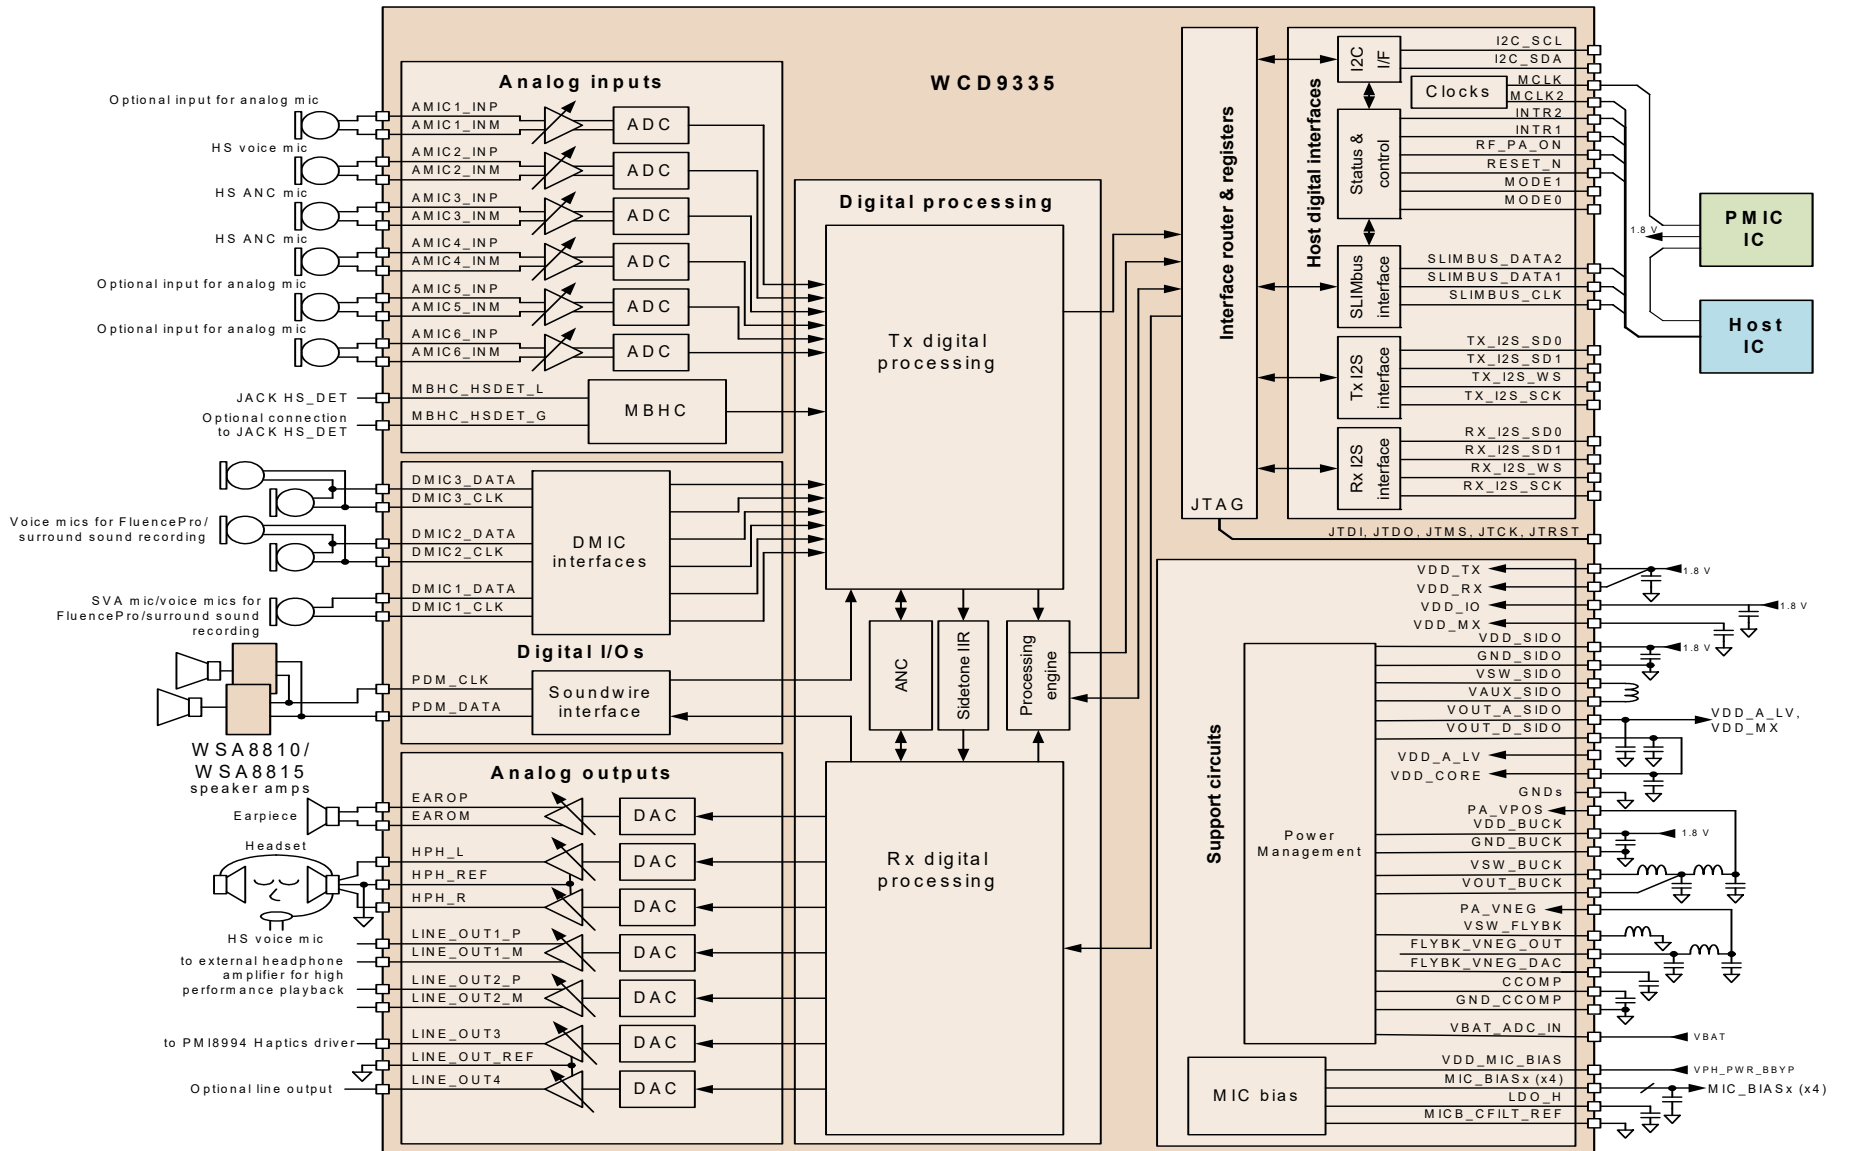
WCD9335

Analog inputs

Optional input for analog mic
AMIC1_INP
AMIC1_INM
ADC
HS voice mic
AMIC2_INP
AMIC2_INM
ADC
HS ANC mic
AMIC3_INP
AMIC3_INM
ADC
HS ANC mic
AMIC4_INP
AMIC4_INM
ADC
Optional input for analog mic
AMIC5_INP
AMIC5_INM
ADC
Optional input for analog mic
AMIC6_INP
AMIC6_INM
ADC
JACK HS_DET
MBHC_HSDET_L
Optional connection to JACK HS_DET
MBHC_HSDET_G
MBHC

DMIC3_DATA
DMIC3_CLK
Voice mics for FluencePro/ surround sound recording
DMIC2_DATA
DMIC2_CLK
DMIC interfaces
SVA mic/voice mics for FluencePro/surround sound recording
DMIC1_DATA
DMIC1_CLK
Digital I/Os
PDM_CLK
PDM_DATA
Soundwire interface
WSA8810/ WSA8815 speaker amps

Analog outputs
Earpiece
EAROP
EAROM
DAC
Headset
HPH_L
HPH_REF
HPH_R
DAC
DAC
HS voice mic
LINE_OUT1_P
LINE_OUT1_M
DAC
to external headphone amplifier for high performance playback
LINE_OUT2_P
LINE_OUT2_M
DAC
to PMI8994 Haptics driver
LINE_OUT3
LINE_OUT_REF
DAC
Optional line output
LINE_OUT4
DAC

Digital processing
Tx digital processing
ANC
Sidetone IIR
Processing engine
Rx digital processing

Interface router & registers
JTAG

Host digital interfaces
I2C I/F
I2C_SCL
I2C_SDA
Clocks
MCLK
MCLK2
Status & control
INTR2
INTR1
RF_PA_ON
RESET_N
MODE1
MODE0
SLIMbus interface
SLIMBUS_DATA2
SLIMBUS_DATA1
SLIMBUS_CLK
Tx I2S interface
TX_I2S_SD0
TX_I2S_SD1
TX_I2S_WS
TX_I2S_SCK
Rx I2S interface
RX_I2S_SD0
RX_I2S_SD1
RX_I2S_WS
RX_I2S_SCK
JTDI, JTDO, JTMS, JTCK, JTRST

1.8 V
PMIC IC
Host IC

Support circuits
VDD_TX
VDD_RX
VDD_IO
VDD_MX
1.8 V
1.8 V
Power Management
VDD_SIDO
GND_SIDO
VSW_SIDO
VAUX_SIDO
VOUT_A_SIDO
VOUT_D_SIDO
1.8 V
VDD_A_LV, VDD_MX
VDD_A_LV
VDD_CORE
GNDs
PA_VPOS
VDD_BUCK
GND_BUCK
VSW_BUCK
VOUT_BUCK
1.8 V
PA_VNEG
VSW_FLYBK
FLYBK_VNEG_OUT
FLYBK_VNEG_DAC
CCOMP
GND_CCOMP
VBAT_ADC_IN
VBAT
MIC bias
VDD_MIC_BIAS
MIC_BIASx (x4)
LDO_H
MICB_CFILT_REF
VPH_PWR_BBYP
MIC_BIASx (x4)